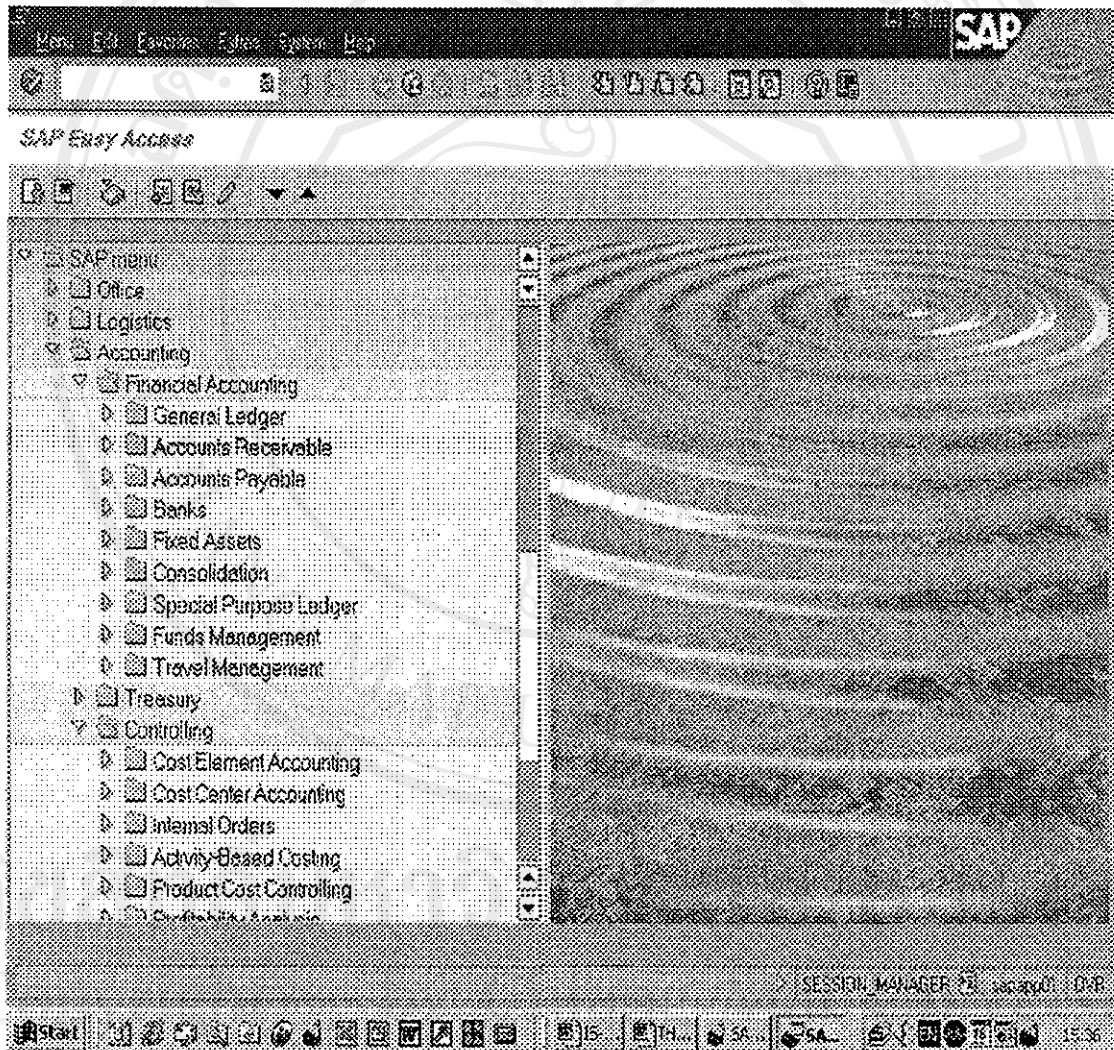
Menu Edit Favorites Extras System Help

SAP

SAP Easy Access

SAP menu
Office
Logistics
Accounting
Financial Accounting
General Ledger
Accounts Receivable
Accounts Payable
Banks
Fixed Assets
Consolidation
Special Purpose Ledger
Funds Management
Travel Management
Treasury
Controlling
Cost Element Accounting
Cost Center Accounting
Internal Orders
Activity-Based Costing
Product Cost Controlling
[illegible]

SESSION_MANAGER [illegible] OVR

Start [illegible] TH... SA... SA... 15:36